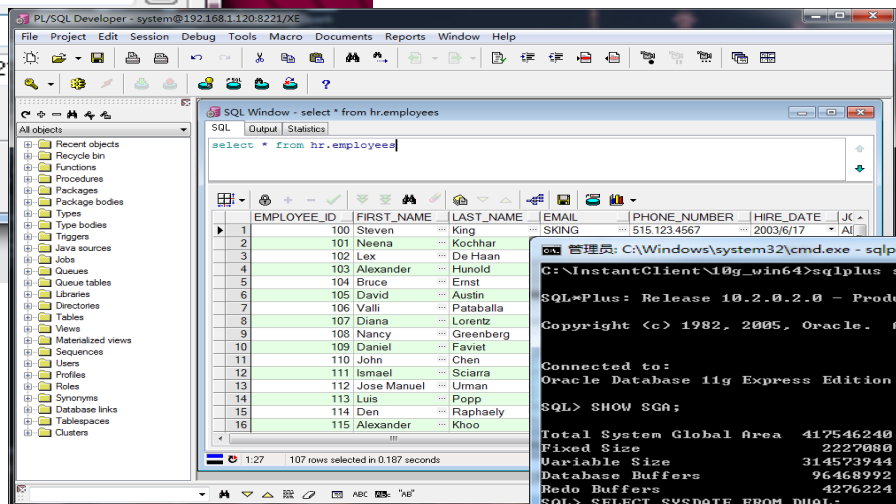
PL/SQL Developer - system@192.168.1.120:8221/XE

File Project Edit Session Debug Tools Macro Documents Reports Window Help

All objects

Recent objects
Recycle bin
Functions
Procedures
Packages
Package bodies
Types
Type bodies
Triggers
Java sources
Jobs
Queues
Queue tables
Libraries
Directories
Tables
Views
Materialized views
Sequences
Users
Profiles
Roles
Synonyms
Database links
Tablespaces
Clusters

SQL Window - select * from hr.employees

SQL Output Statistics

select * from hr.employees

| | EMPLOYEE_ID | FIRST_NAME | LAST_NAME | EMAIL | PHONE_NUMBER | HIRE_DATE | JO |
|---|---|---|---|---|---|---|---|
| 1 | 100 | Steven | King | SKING | 515.123.4567 | 2003/6/17 | AI |
| 2 | 101 | Neena | Kochhar | | | | |
| 3 | 102 | Lex | De Haan | | | | |
| 4 | 103 | Alexander | Hunold | | | | |
| 5 | 104 | Bruce | Ernst | | | | |
| 6 | 105 | David | Austin | | | | |
| 7 | 106 | Valli | Pataballa | | | | |
| 8 | 107 | Diana | Lorentz | | | | |
| 9 | 108 | Nancy | Greenberg | | | | |
| 10 | 109 | Daniel | Faviet | | | | |
| 11 | 110 | John | Chen | | | | |
| 12 | 111 | Ismael | Sciarra | | | | |
| 13 | 112 | Jose Manuel | Urman | | | | |
| 14 | 113 | Luis | Popp | | | | |
| 15 | 114 | Den | Raphaely | | | | |
| 16 | 115 | Alexander | Khoo | | | | |

1:27 107 rows selected in 0.187 seconds

管理员: C:\Windows\system32\cmd.exe - sqlp

C:\InstantClient\10g_win64>sqlplus s

SQL*Plus: Release 10.2.0.2.0 - Prod

Copyright (c) 1982, 2005, Oracle. A

Connected to:
Oracle Database 11g Express Edition

SQL> SHOW SGA;

Total System Global Area 417546240
Fixed Size 2227080
Variable Size 314573944
Database Buffers 96468992
Redo Buffers 4276224
SQL> SELECT SYSDATE FROM DUAL;